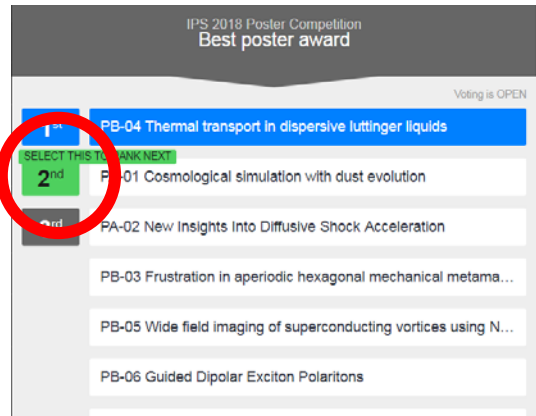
IPS 2018 Poster Competition
Best poster award

Voting is OPEN

1st PB-04 Thermal transport in dispersive luttinger liquids

SELECT THIS TO RANK NEXT
2nd PB-01 Cosmological simulation with dust evolution

3rd PA-02 New Insights Into Diffusive Shock Acceleration

PB-03 Frustration in aperiodic hexagonal mechanical metama...

PB-05 Wide field imaging of superconducting vortices using N...

PB-06 Guided Dipolar Exciton Polaritons